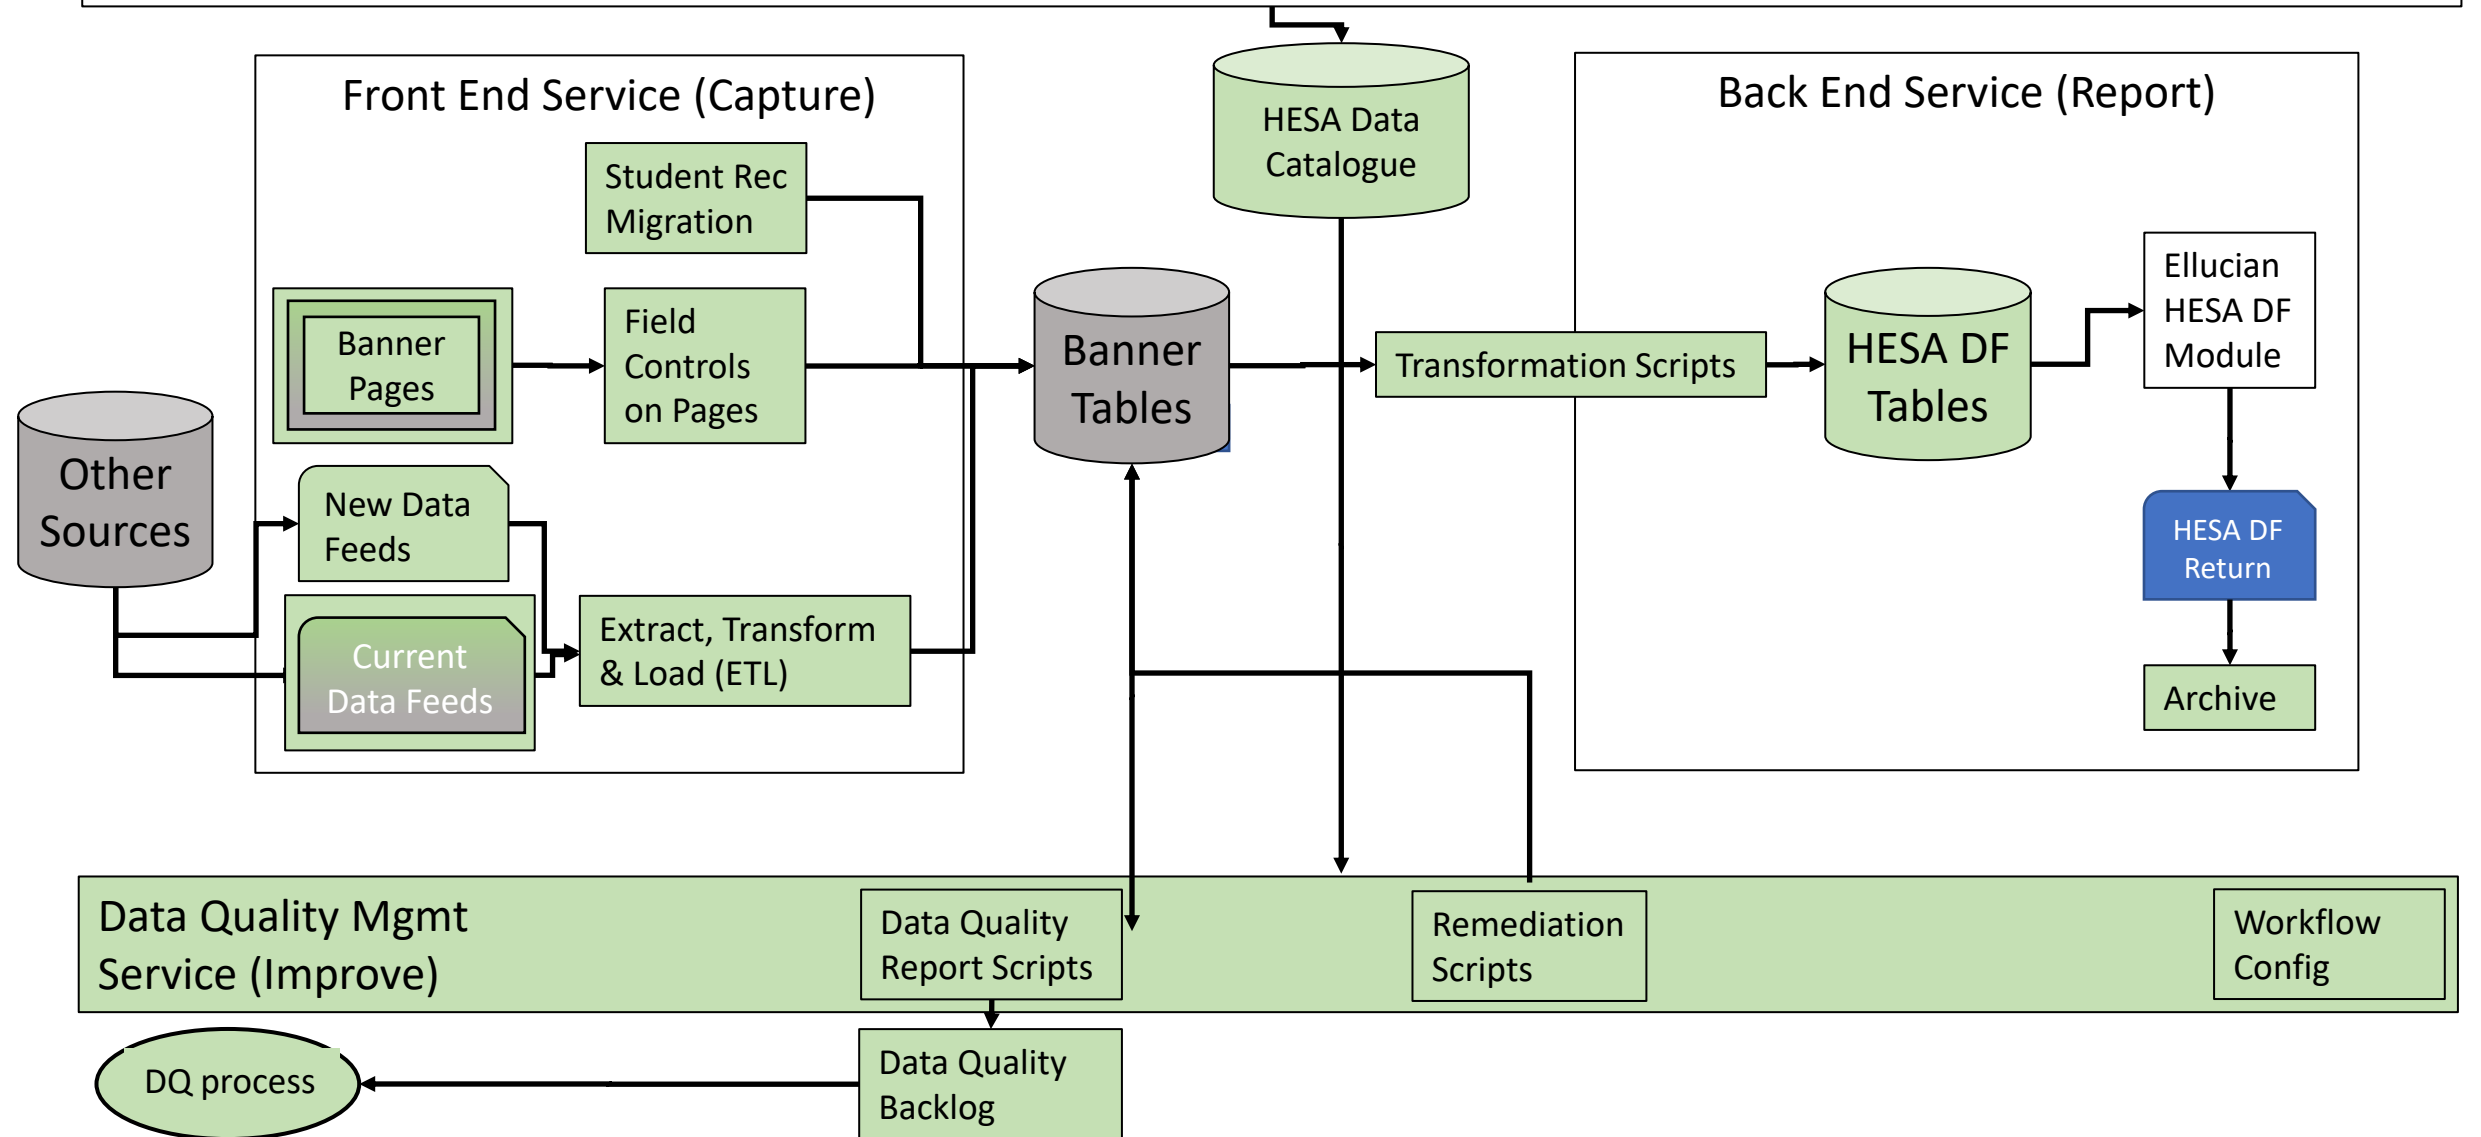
Front End Service (Capture)

Student Rec Migration

Banner Pages

Field Controls on Pages

Other Sources

New Data Feeds

Current Data Feeds

Extract, Transform & Load (ETL)

HESA Data Catalogue

Banner Tables

Back End Service (Report)

Transformation Scripts

HESA DF Tables

Ellucian HESA DF Module

HESA DF Return

Archive

Data Quality Mgmt Service (Improve)

Data Quality Report Scripts

Remediation Scripts

Workflow Config

DQ process

Data Quality Backlog